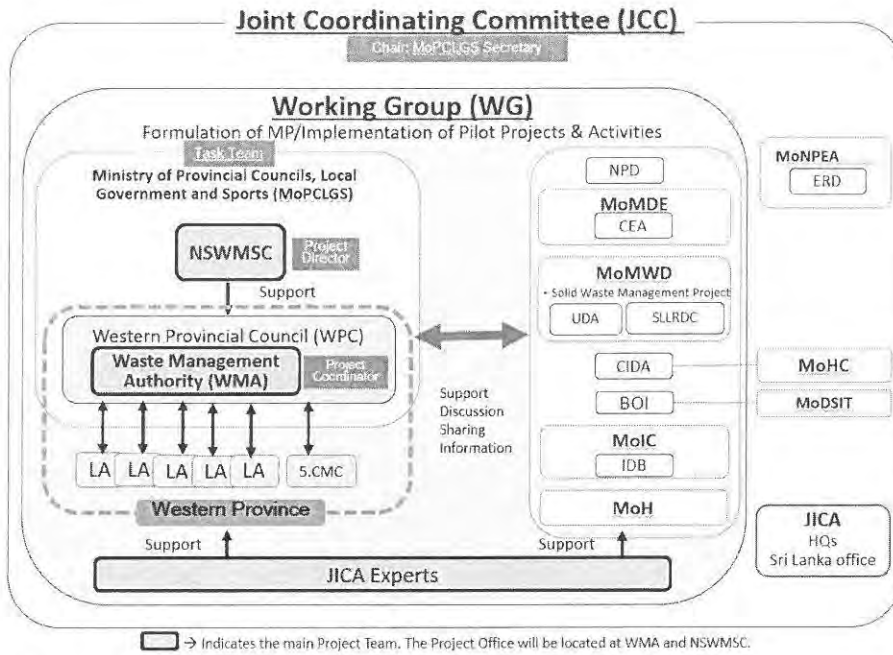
Joint Coordinating Committee (JCC)

Chair: MoPCLGS Secretary

Working Group (WG)

Formulation of MP/Implementation of Pilot Projects & Activities

Task Team

Ministry of Provincial Councils, Local Government and Sports (MoPCLGS)

NSWMSC

Project Director

Support

Western Provincial Council (WPC)

Waste Management Authority (WMA)

Project Coordinator

LA LA LA LA LA 5.CMC

Western Province

Support Discussion Sharing Information

NPD

MoMDE

CEA

MoMWD

• Solid Waste Management Project

UDA

SLLRDC

CIDA

BOI

MoIC

IDB

MoH

MoNPEA

ERD

MoHC

MoDSIT

JICA

HQs

Sri Lanka office

Support

Support

JICA Experts

→ Indicates the main Project Team. The Project Office will be located at WMA and NSWMSC.